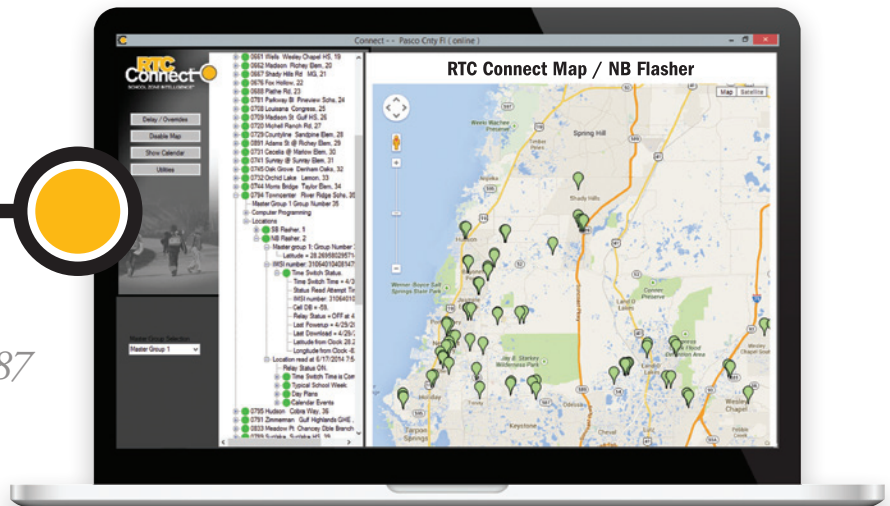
Connect - - Pasco Cnty Fl ( online )

RTC Connect
SCHOOL ZONE INTELLIGENCE

Delay / Overrides
Disable Map
Show Calendar
Utilities

Master Group 1

0561 Wells Wesley Chapel HS, 19
0662 Madison Richey Elem, 20
0667 Shady Hills Rd MS, 21
0676 Fox Hollow, 22
0688 Plathe Rd, 23
0781 Parkway Bl Pineview Schs, 24
0708 Louisiana Congress, 25
0709 Madison St Gulf HS, 26
0720 Mitchell Ranch Rd, 27
0729 Countyline Sandpine Elem, 28
0851 Adams St @ Richey Elem, 29
0731 Cecelia @ Marlow Elem, 30
0741 Sunray @ Sunray Elem, 31
0745 Oak Grove Denham Oaks, 32
0752 Orchid Lake Lemon, 33
0744 Morris Bridge Taylor Elem, 34
0794 Towncenter River Ridge Schs, 35
Master Group 1 Group Number 35
Computer Programming
Locations
SB Flasher, 1
NB Flasher, 2
Master group 1: Group Number 2
Latitude = 28.2695802957
IMSI number: 310640104081
Time Switch Status
Time Switch Time = 4/3
Status Read Attempt Ti
IMSI number: 3106401
Cell DB = -59,
Relay Status = OFF at 4
Last Powerup = 4/29/2
Last Download = 4/29/2
Latitude from Clock 28.2
Longitude from Clock -82
Location read at 5/17/2014 7:5
Relay Status Off,
Time Switch Time is Corr
Typical School Week
Day Plans
Calendar Events
0795 Hudson Cobra Way, 36
0791 Zimmerman Gulf Highlands GHE
0833 Meadow Pt Chancey Oble Branch
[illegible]

87

RTC Connect Map / NB Flasher

Map Satellite

Spring Hill
Shady Hills
Weeki Wachee Preserve
Werner-Boyce Salt Springs State Park
Jay B. Starkey Wilderness Park
Land O Lakes
Wesley Chapel
Tarpon Springs
Keystone
Odessa
Lutz
Green Swamp Wilderness Preserve
Hillsborough River State Park
Upper Hillsborough Preserve
Conner Preserve
Cypress Creek Flood Detention Area